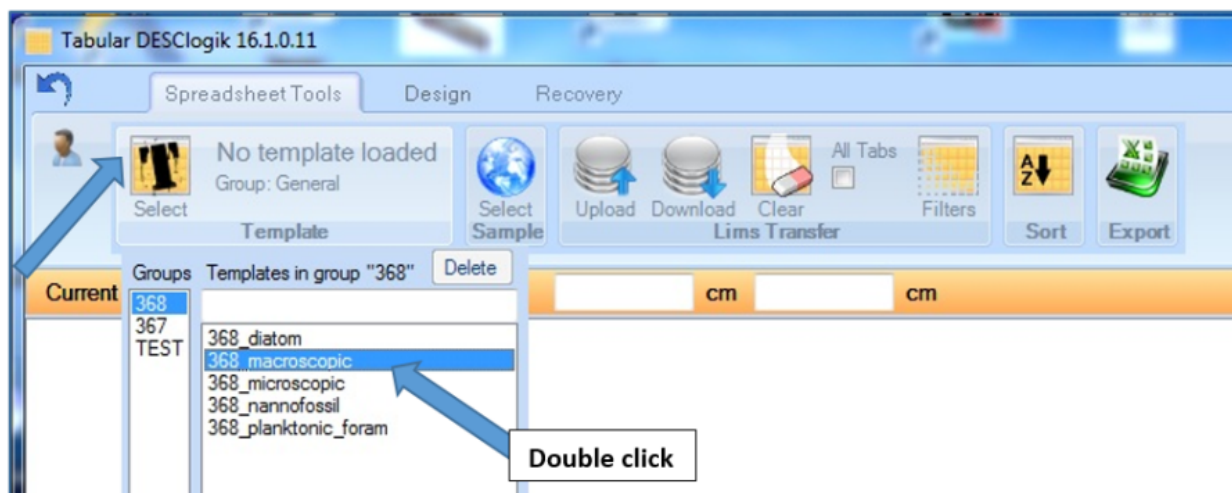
Tabular DESClogik 16.1.0.11

Spreadsheet Tools Design Recovery

Select
No template loaded
Group: General
Template

Select
Sample

Upload Download Clear All Tabs Filters
Lims Transfer

Sort

Export

Current

Groups Templates in group "368" Delete

368
367
TEST

368_diatom
368_macroscopic
368_microscopic
368_nannofossil
368_planktonic_foram

cm cm

Double click